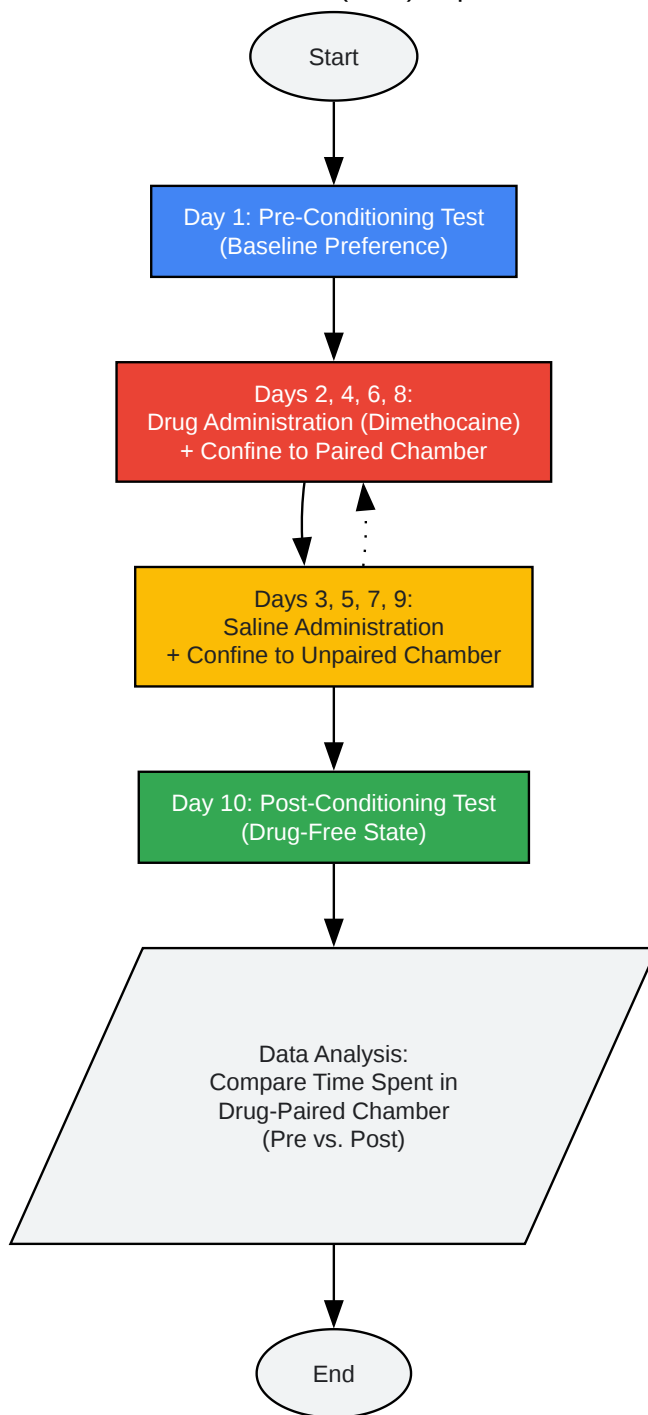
Start

Day 1: Pre-Conditioning Test (Baseline Preference)

Days 2, 4, 6, 8: Drug Administration (Dimethocaine) + Confine to Paired Chamber

Days 3, 5, 7, 9: Saline Administration + Confine to Unpaired Chamber

Day 10: Post-Conditioning Test (Drug-Free State)

Data Analysis: Compare Time Spent in Drug-Paired Chamber (Pre vs. Post)

End